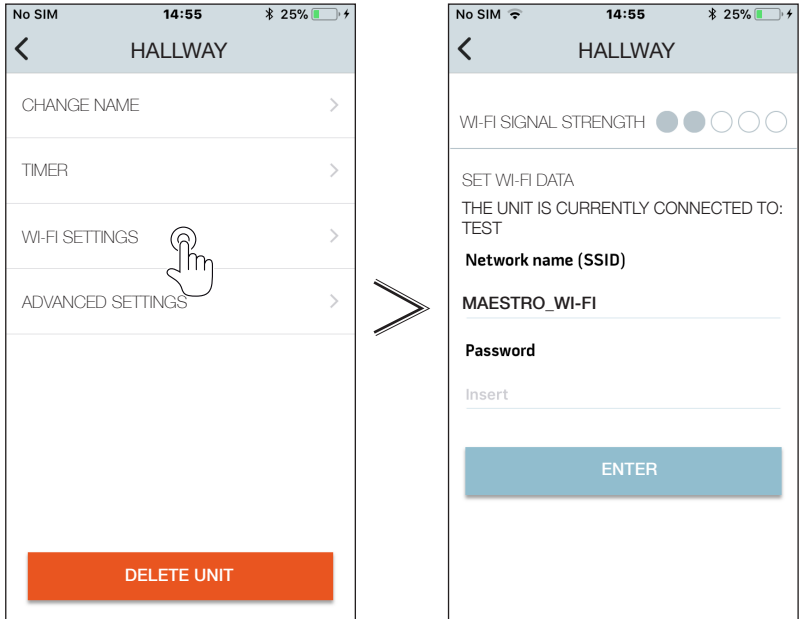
No SIM 14:55 25%

HALLWAY

CHANGE NAME

TIMER

WI-FI SETTINGS

ADVANCED SETTINGS

DELETE UNIT

No SIM 14:55 25%

HALLWAY

WI-FI SIGNAL STRENGTH

SET WI-FI DATA

THE UNIT IS CURRENTLY CONNECTED TO: TEST

Network name (SSID)

MAESTRO_WI-FI

Password

Insert

ENTER